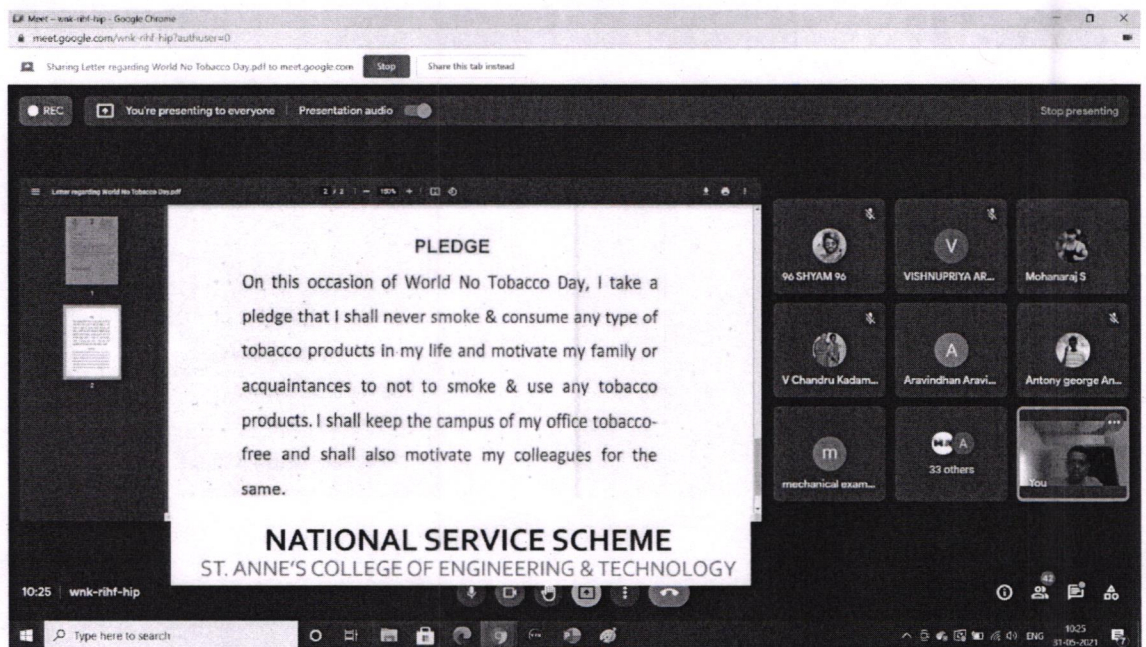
Meet – wnk-rihf-hip - Google Chrome
meet.google.com/wnk-rihf-hip?authuser=0

Sharing Letter regarding World No Tobacco Day.pdf to meet.google.com Stop Share this tab instead

REC You're presenting to everyone Presentation audio Stop presenting

Letter regarding World No Tobacco Day.pdf 2 / 2 — 157% +

PLEDGE

On this occasion of World No Tobacco Day, I take a pledge that I shall never smoke & consume any type of tobacco products in my life and motivate my family or acquaintances to not to smoke & use any tobacco products. I shall keep the campus of my office tobacco-free and shall also motivate my colleagues for the same.

NATIONAL SERVICE SCHEME
ST. ANNE'S COLLEGE OF ENGINEERING & TECHNOLOGY

96 SHYAM 96
V
VISHNUPRIYA AR...
Mohanaraj S
V Chandru Kadam...
A
Aravindhan Aravi...
Antony george An...
m
mechanical exam...
A
33 others
You

10:25 | wnk-rihf-hip

42

Type here to search

ENG 10:25 31-05-2021